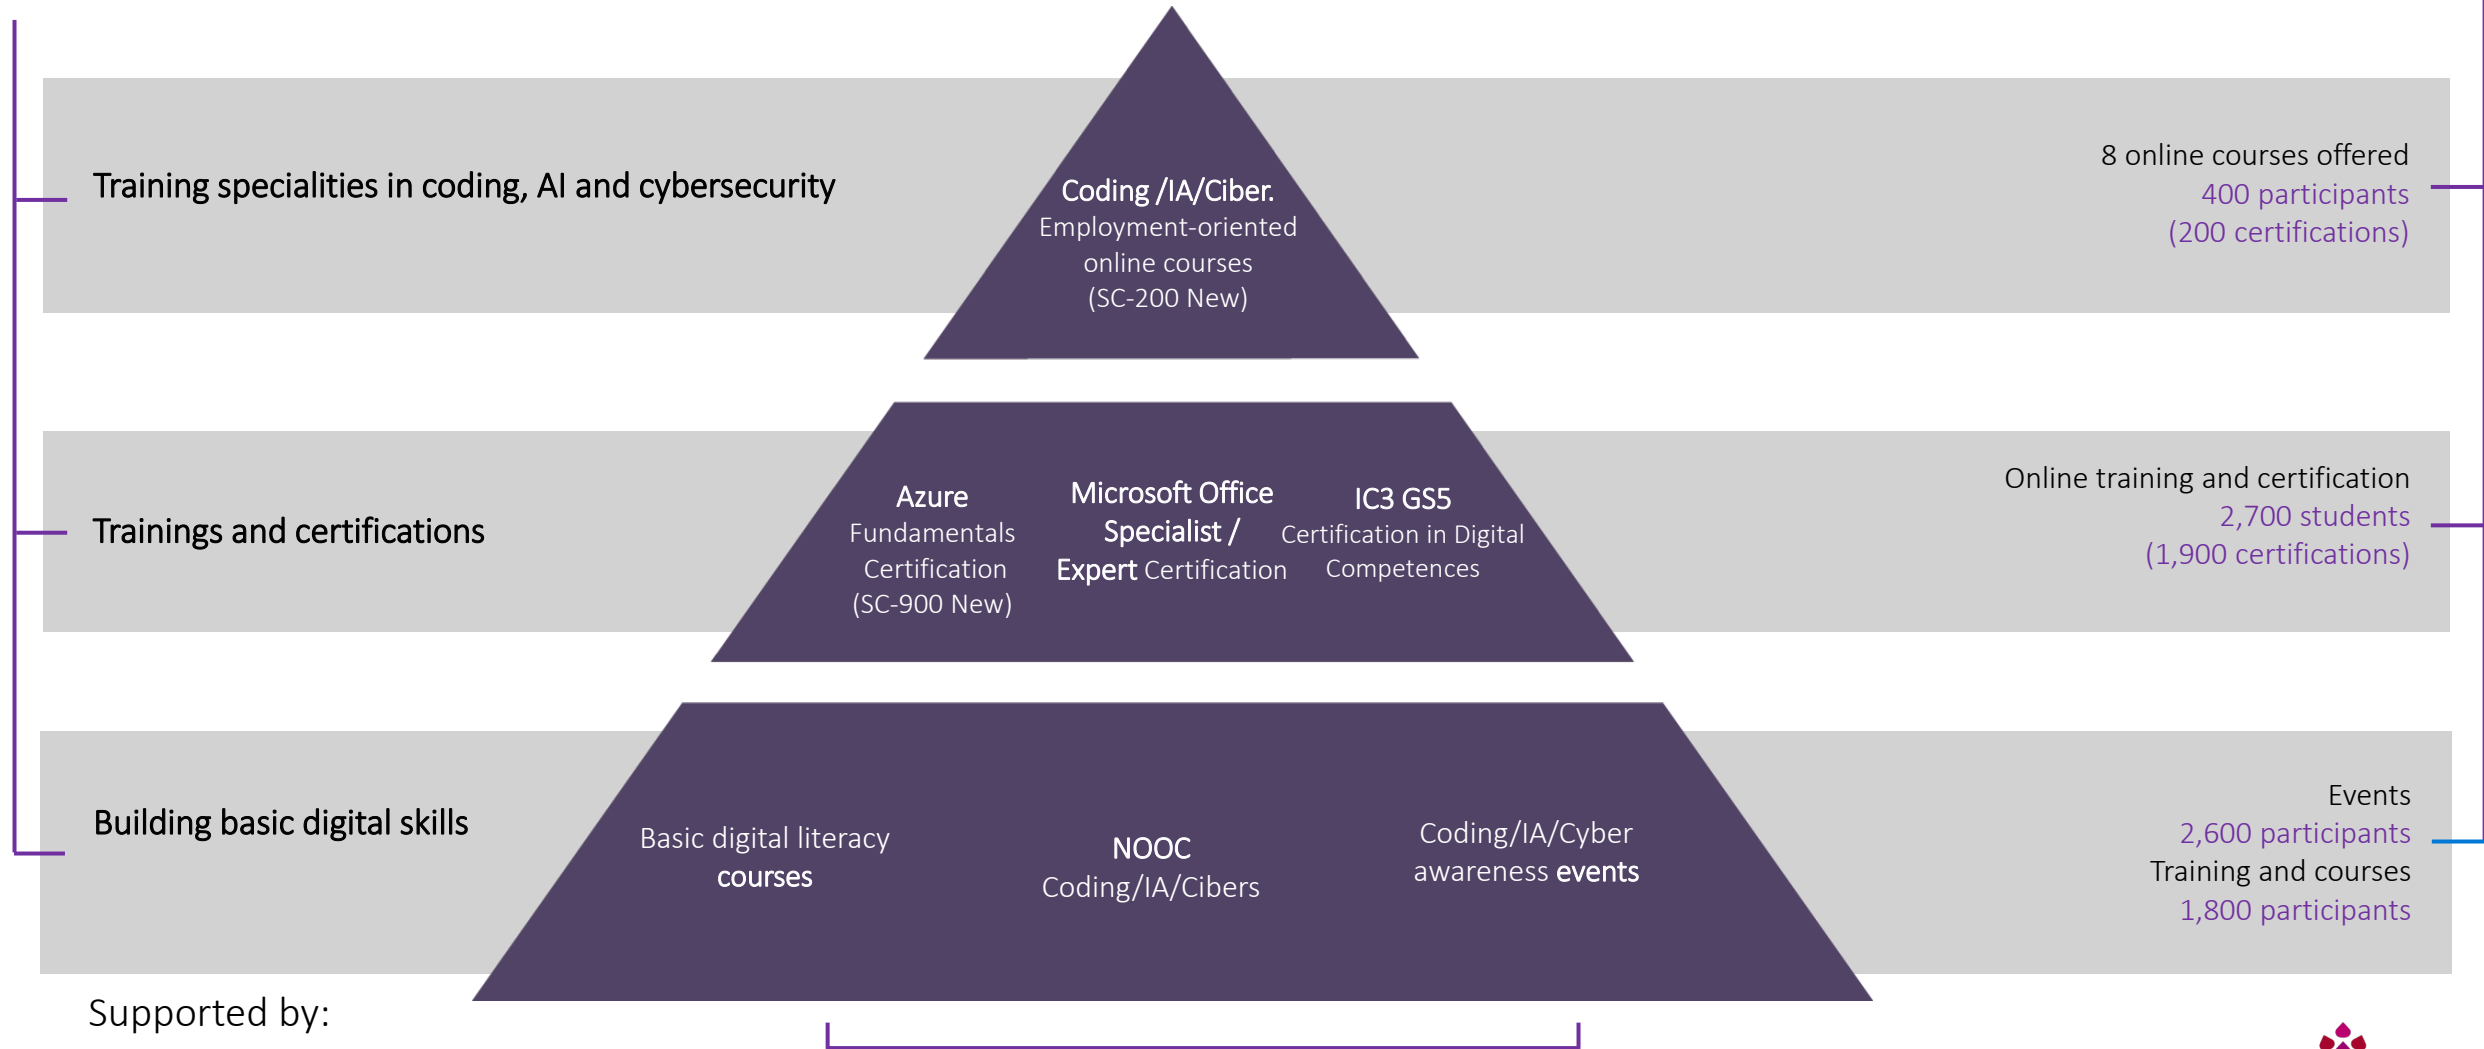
Training specialities in coding, AI and cybersecurity

Coding /IA/Ciber.
Employment-oriented online courses (SC-200 New)

8 online courses offered
400 participants
(200 certifications)

Trainings and certifications

Azure
Fundamentals Certification (SC-900 New)

Microsoft Office Specialist / Expert Certification

IC3 GS5
Certification in Digital Competences

Online training and certification
2,700 students
(1,900 certifications)

Building basic digital skills

Basic digital literacy courses

NOOC
Coding/IA/Cibers

Coding/IA/Cyber awareness events

Events
2,600 participants
Training and courses
1,800 participants

Supported by: